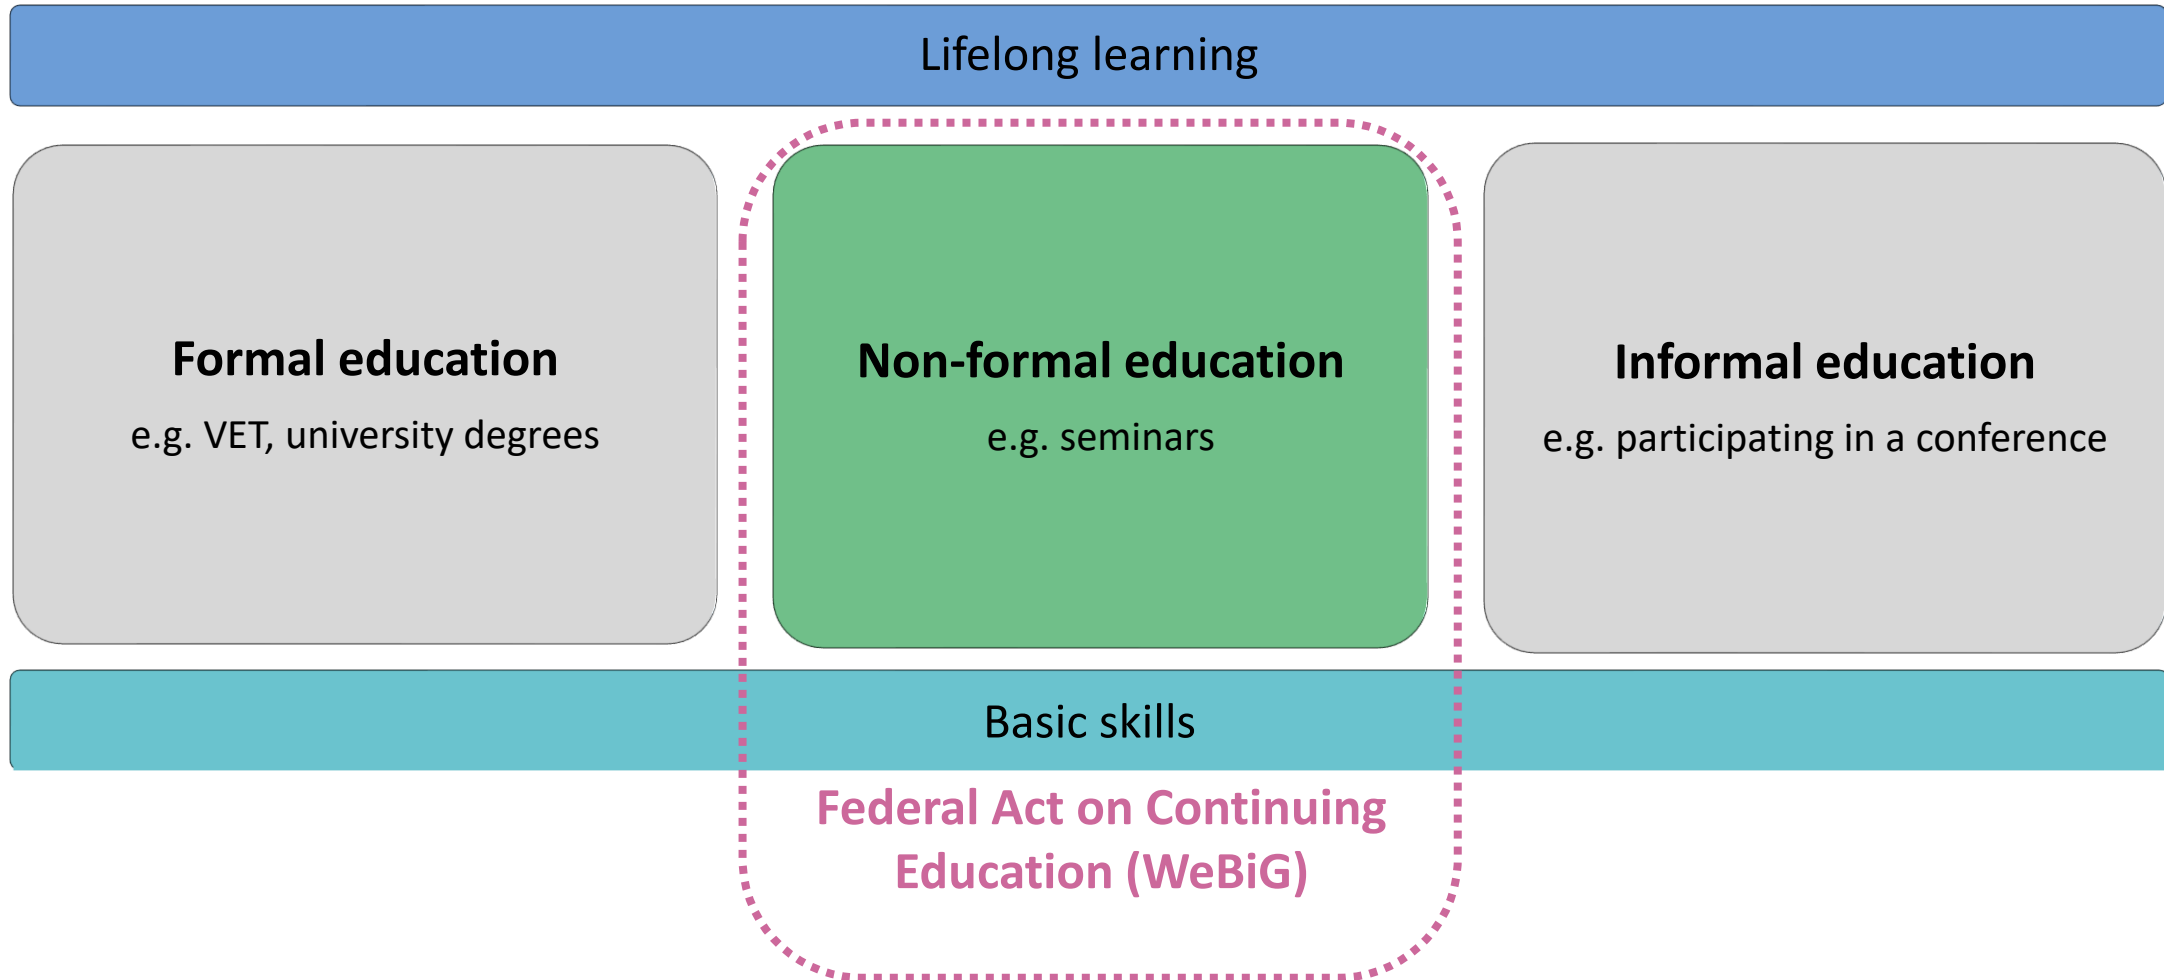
Lifelong learning

Formal education

e.g. VET, university degrees

Non-formal education

e.g. seminars

Informal education

e.g. participating in a conference

Basic skills

Federal Act on Continuing Education (WeBiG)